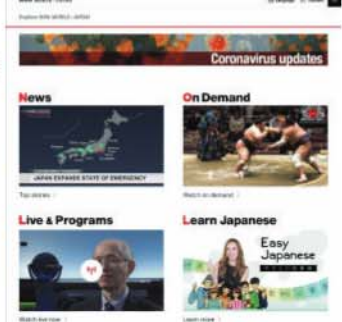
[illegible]

Explore NHK WORLD-JAPAN

Coronavirus updates

News

JAPAN EXPANDS STATE OF EMERGENCY

Top stories

On Demand

Watch on demand

Live & Programs

Watch live now

Learn Japanese

Easy Japanese

Learn more